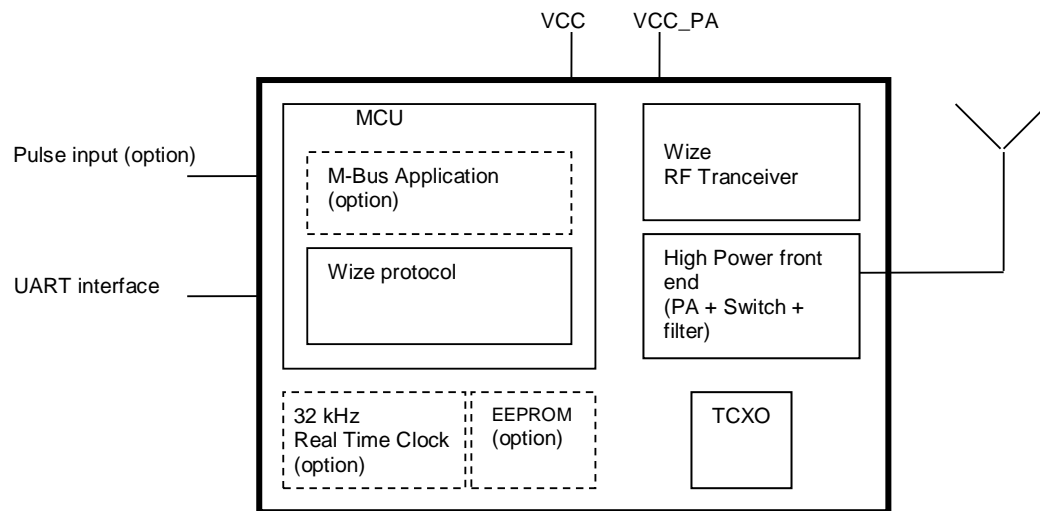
VCC
VCC_PA

Pulse input (option)

UART interface

MCU

M-Bus Application (option)

Wize protocol

Wize RF Tranceiver

High Power front end (PA + Switch + filter)

32 kHz Real Time Clock (option)

EEPROM (option)

TCXO